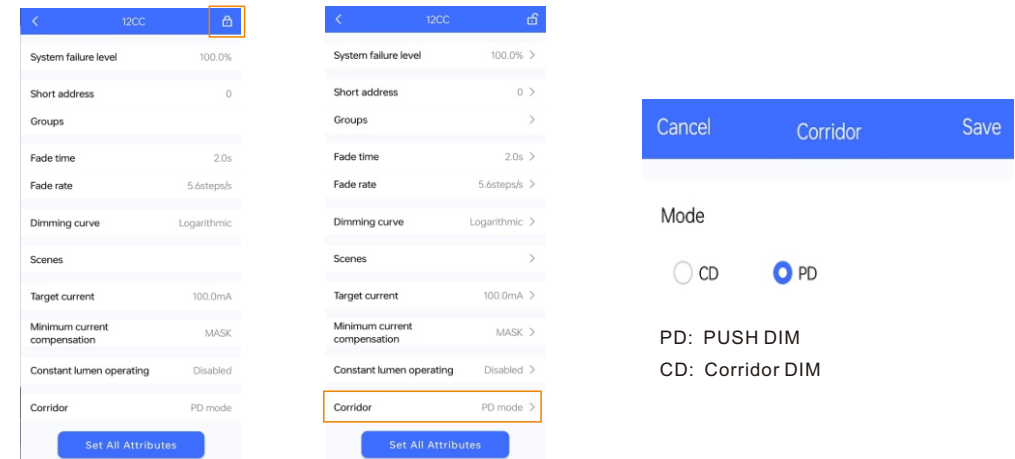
12CC

System failure level 100.0%

Short address 0

Groups

Fade time 2.0s

Fade rate 5.6steps/s

Dimming curve Logarithmic

Scenes

Target current 100.0mA

Minimum current compensation MASK

Constant lumen operating Disabled

Corridor PD mode

Set All Attributes

12CC

System failure level 100.0%

Short address 0

Groups

Fade time 2.0s

Fade rate 5.6steps/s

Dimming curve Logarithmic

Scenes

Target current 100.0mA

Minimum current compensation MASK

Constant lumen operating Disabled

Corridor PD mode

Set All Attributes

Cancel Corridor Save

Mode

CD PD

PD: PUSH DIM

CD: Corridor DIM